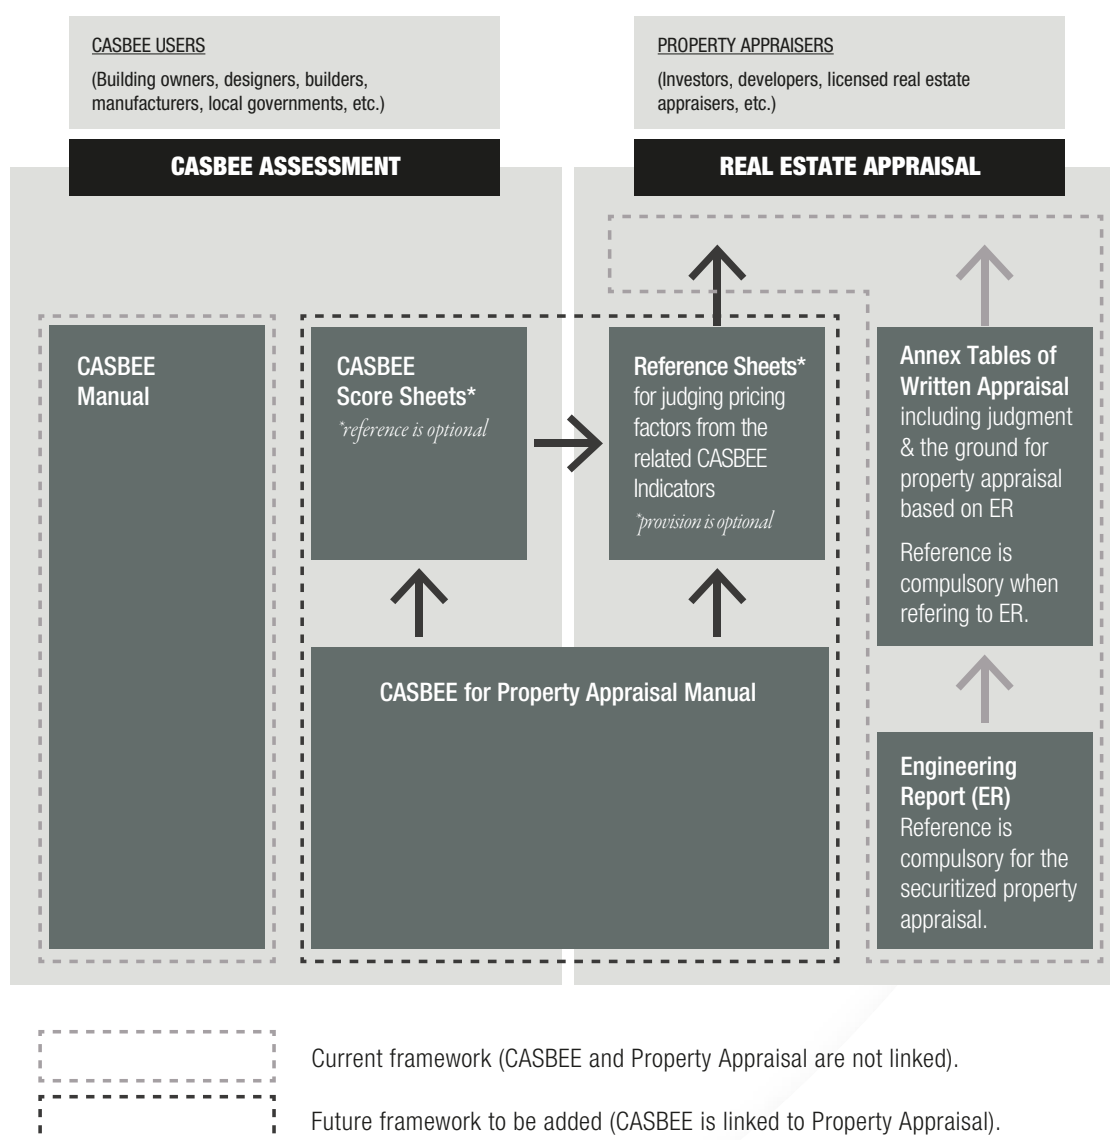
CASBEE USERS

(Building owners, designers, builders, manufacturers, local governments, etc.)

PROPERTY APPRAISERS

(Investors, developers, licensed real estate appraisers, etc.)

CASBEE ASSESSMENT

REAL ESTATE APPRAISAL

CASBEE Manual

CASBEE Score Sheets*
*reference is optional

Reference Sheets* for judging pricing factors from the related CASBEE Indicators
*provision is optional

Annex Tables of Written Appraisal including judgment & the ground for property appraisal based on ER

Reference is compulsory when refering to ER.

CASBEE for Property Appraisal Manual

Engineering Report (ER)
Reference is compulsory for the securitized property appraisal.

Current framework (CASBEE and Property Appraisal are not linked).

Future framework to be added (CASBEE is linked to Property Appraisal).